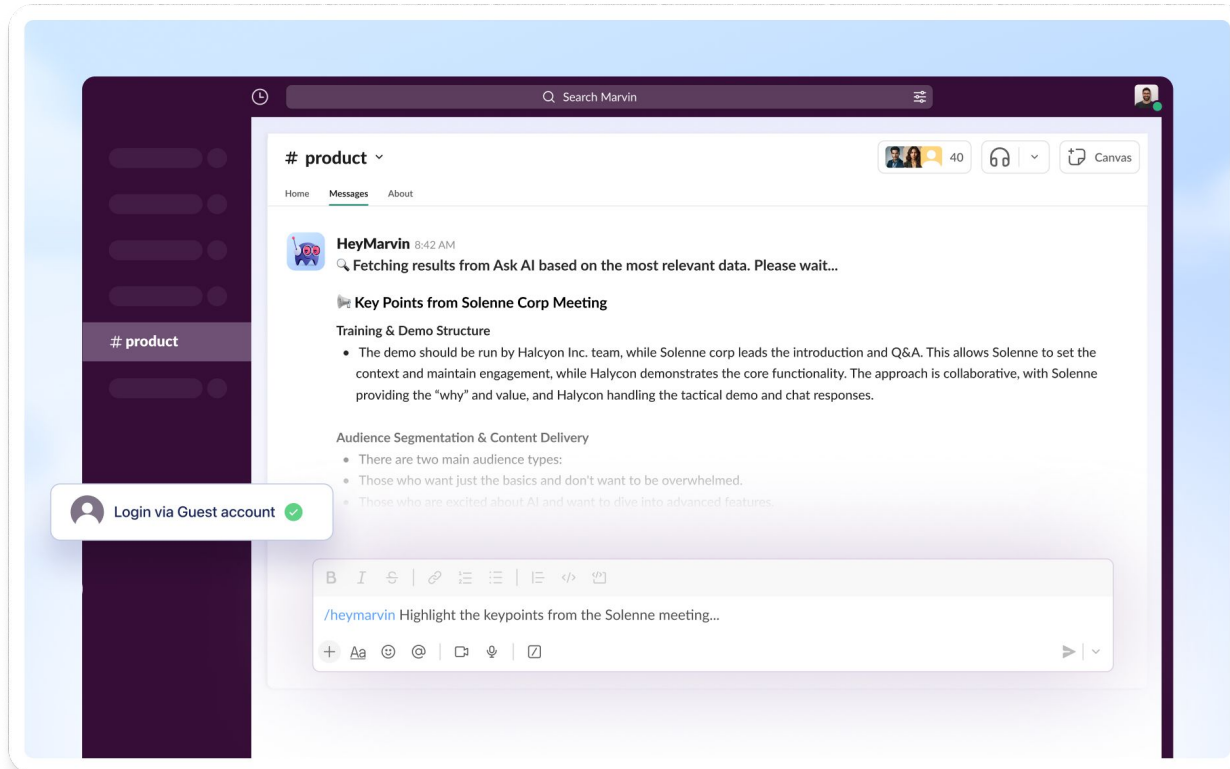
Search Marvin

# product

40

Canvas

Home Messages About

HeyMarvin 8:42 AM
Fetching results from Ask AI based on the most relevant data. Please wait...

Key Points from Solenne Corp Meeting

Training & Demo Structure

- The demo should be run by Halcyon Inc. team, while Solenne corp leads the introduction and Q&A. This allows Solenne to set the context and maintain engagement, while Halycon demonstrates the core functionality. The approach is collaborative, with Solenne providing the "why" and value, and Halycon handling the tactical demo and chat responses.

Audience Segmentation & Content Delivery

- There are two main audience types:
- Those who want just the basics and don't want to be overwhelmed.
- Those who are excited about AI and want to dive into advanced features.

# product

Login via Guest account

/heymarvin Highlight the keypoints from the Solenne meeting...